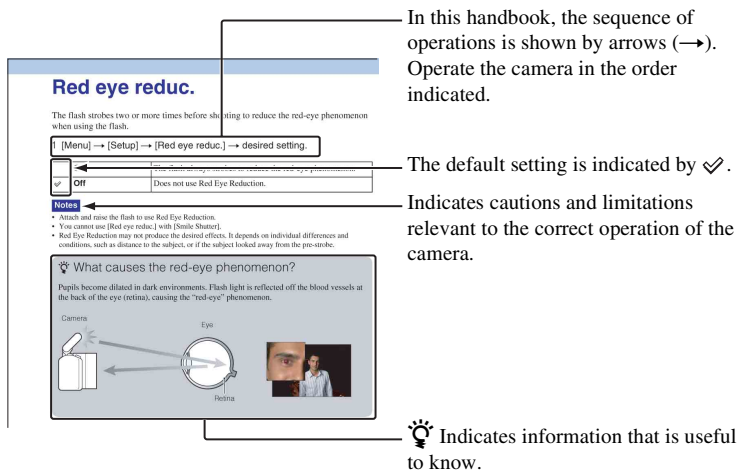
Red eye reduc.

The flash strobes two or more times before shooting to reduce the red-eye phenomenon when using the flash.

1 [Menu] → [Setup] → [Red eye reduc.] → desired setting.

| | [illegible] |
|---|---|
| Off | Does not use Red Eye Reduction. |

Notes
• Attach and raise the flash to use Red Eye Reduction.
• You cannot use [Red eye reduc.] with [Smile Shutter].
• Red Eye Reduction may not produce the desired effects. It depends on individual differences and conditions, such as distance to the subject, or if the subject looked away from the pre-strobe.

What causes the red-eye phenomenon?

Pupils become dilated in dark environments. Flash light is reflected off the blood vessels at the back of the eye (retina), causing the "red-eye" phenomenon.

Camera
Eye
Retina

In this handbook, the sequence of operations is shown by arrows (→). Operate the camera in the order indicated.

The default setting is indicated by ✓.

Indicates cautions and limitations relevant to the correct operation of the camera.

Indicates information that is useful to know.